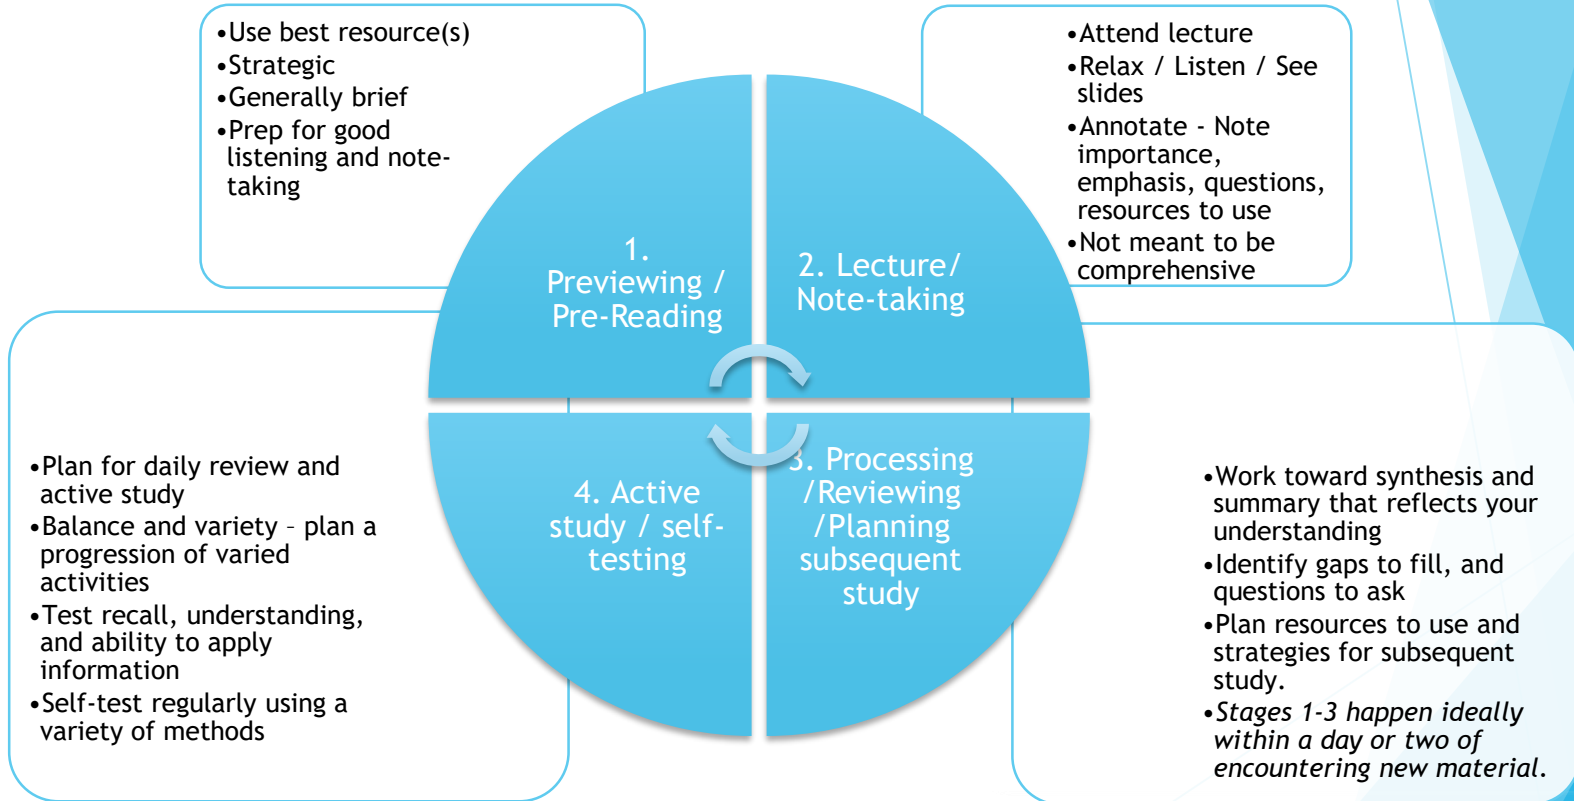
•Use best resource(s)
•Strategic
•Generally brief
•Prep for good listening and note-taking

•Attend lecture
•Relax / Listen / See slides
•Annotate - Note importance, emphasis, questions, resources to use
•Not meant to be comprehensive

1. Previewing / Pre-Reading

2. Lecture/ Note-taking

4. Active study / self-testing

3. Processing /Reviewing /Planning subsequent study

•Plan for daily review and active study
•Balance and variety – plan a progression of varied activities
•Test recall, understanding, and ability to apply information
•Self-test regularly using a variety of methods

•Work toward synthesis and summary that reflects your understanding
•Identify gaps to fill, and questions to ask
•Plan resources to use and strategies for subsequent study.
•*Stages 1-3 happen ideally within a day or two of encountering new material.*